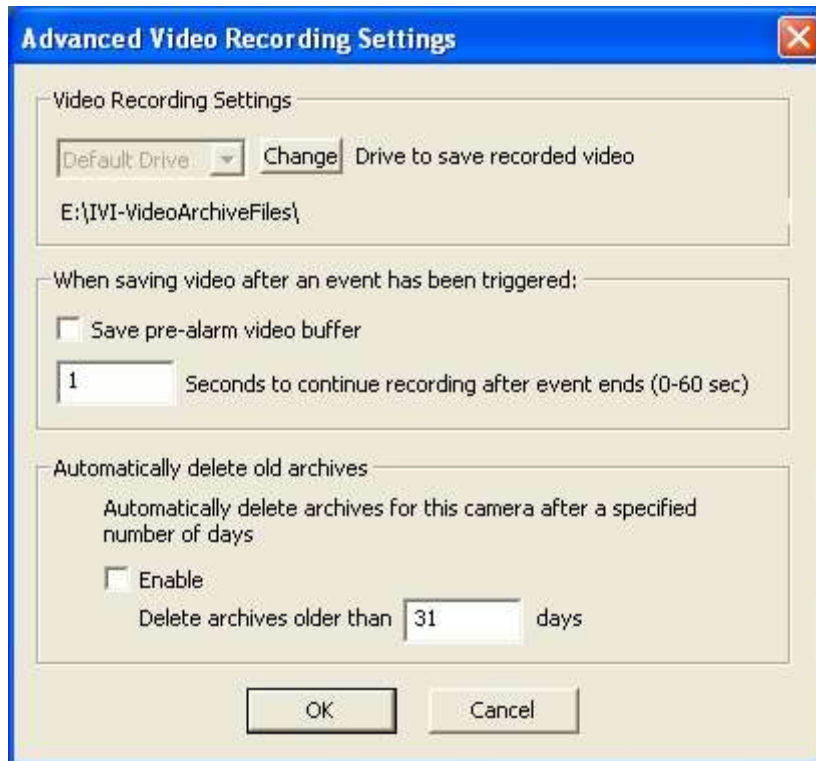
Advanced Video Recording Settings

Video Recording Settings

Default Drive

Change

Drive to save recorded video

E:\IVI-VideoArchiveFiles\

When saving video after an event has been triggered:

Save pre-alarm video buffer

1

Seconds to continue recording after event ends (0-60 sec)

Automatically delete old archives

Automatically delete archives for this camera after a specified number of days

Enable

Delete archives older than

31

days

OK

Cancel